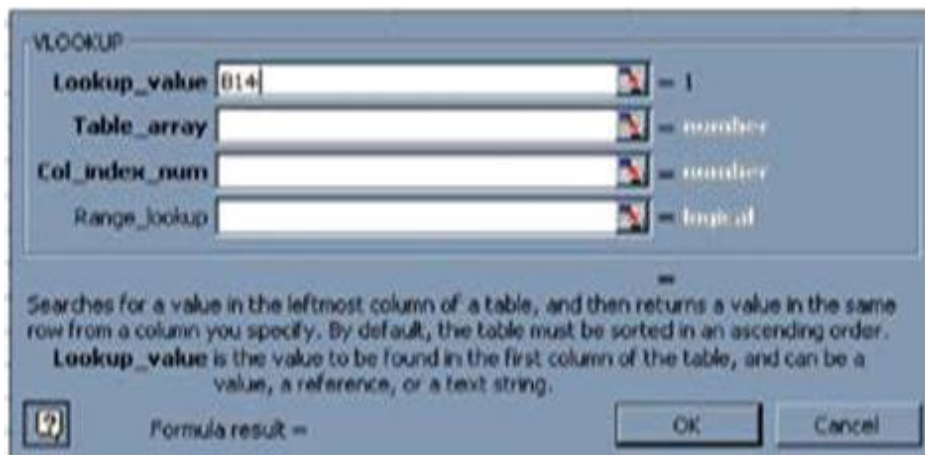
VLOOKUP

Lookup_value B14 = 1

Table_array = number

Col_index_num = number

Range_lookup = logical

=

Searches for a value in the leftmost column of a table, and then returns a value in the same row from a column you specify. By default, the table must be sorted in an ascending order.

Lookup_value is the value to be found in the first column of the table, and can be a value, a reference, or a text string.

Formula result =

OK

Cancel